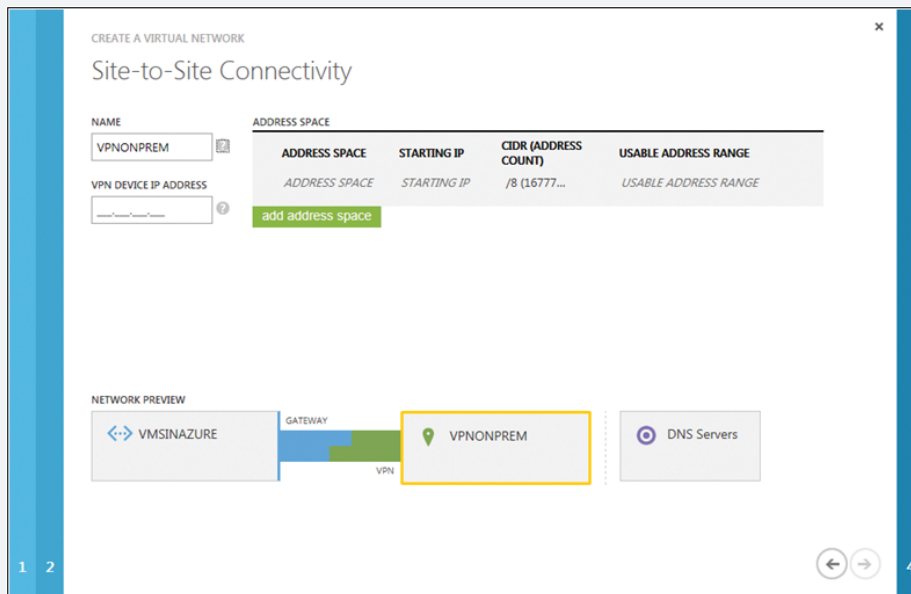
CREATE A VIRTUAL NETWORK

Site-to-Site Connectivity

NAME

VPNONPREM

VPN DEVICE IP ADDRESS

\_\_\_.\_\_\_.\_\_\_.\_\_\_

ADDRESS SPACE

| ADDRESS SPACE | STARTING IP | CIDR (ADDRESS COUNT) | USABLE ADDRESS RANGE |
|---|---|---|---|
| ADDRESS SPACE | STARTING IP | /8 (16777... | USABLE ADDRESS RANGE |

add address space

NETWORK PREVIEW

VMSINAZURE

GATEWAY

VPN

VPNONPREM

DNS Servers

1 2

4